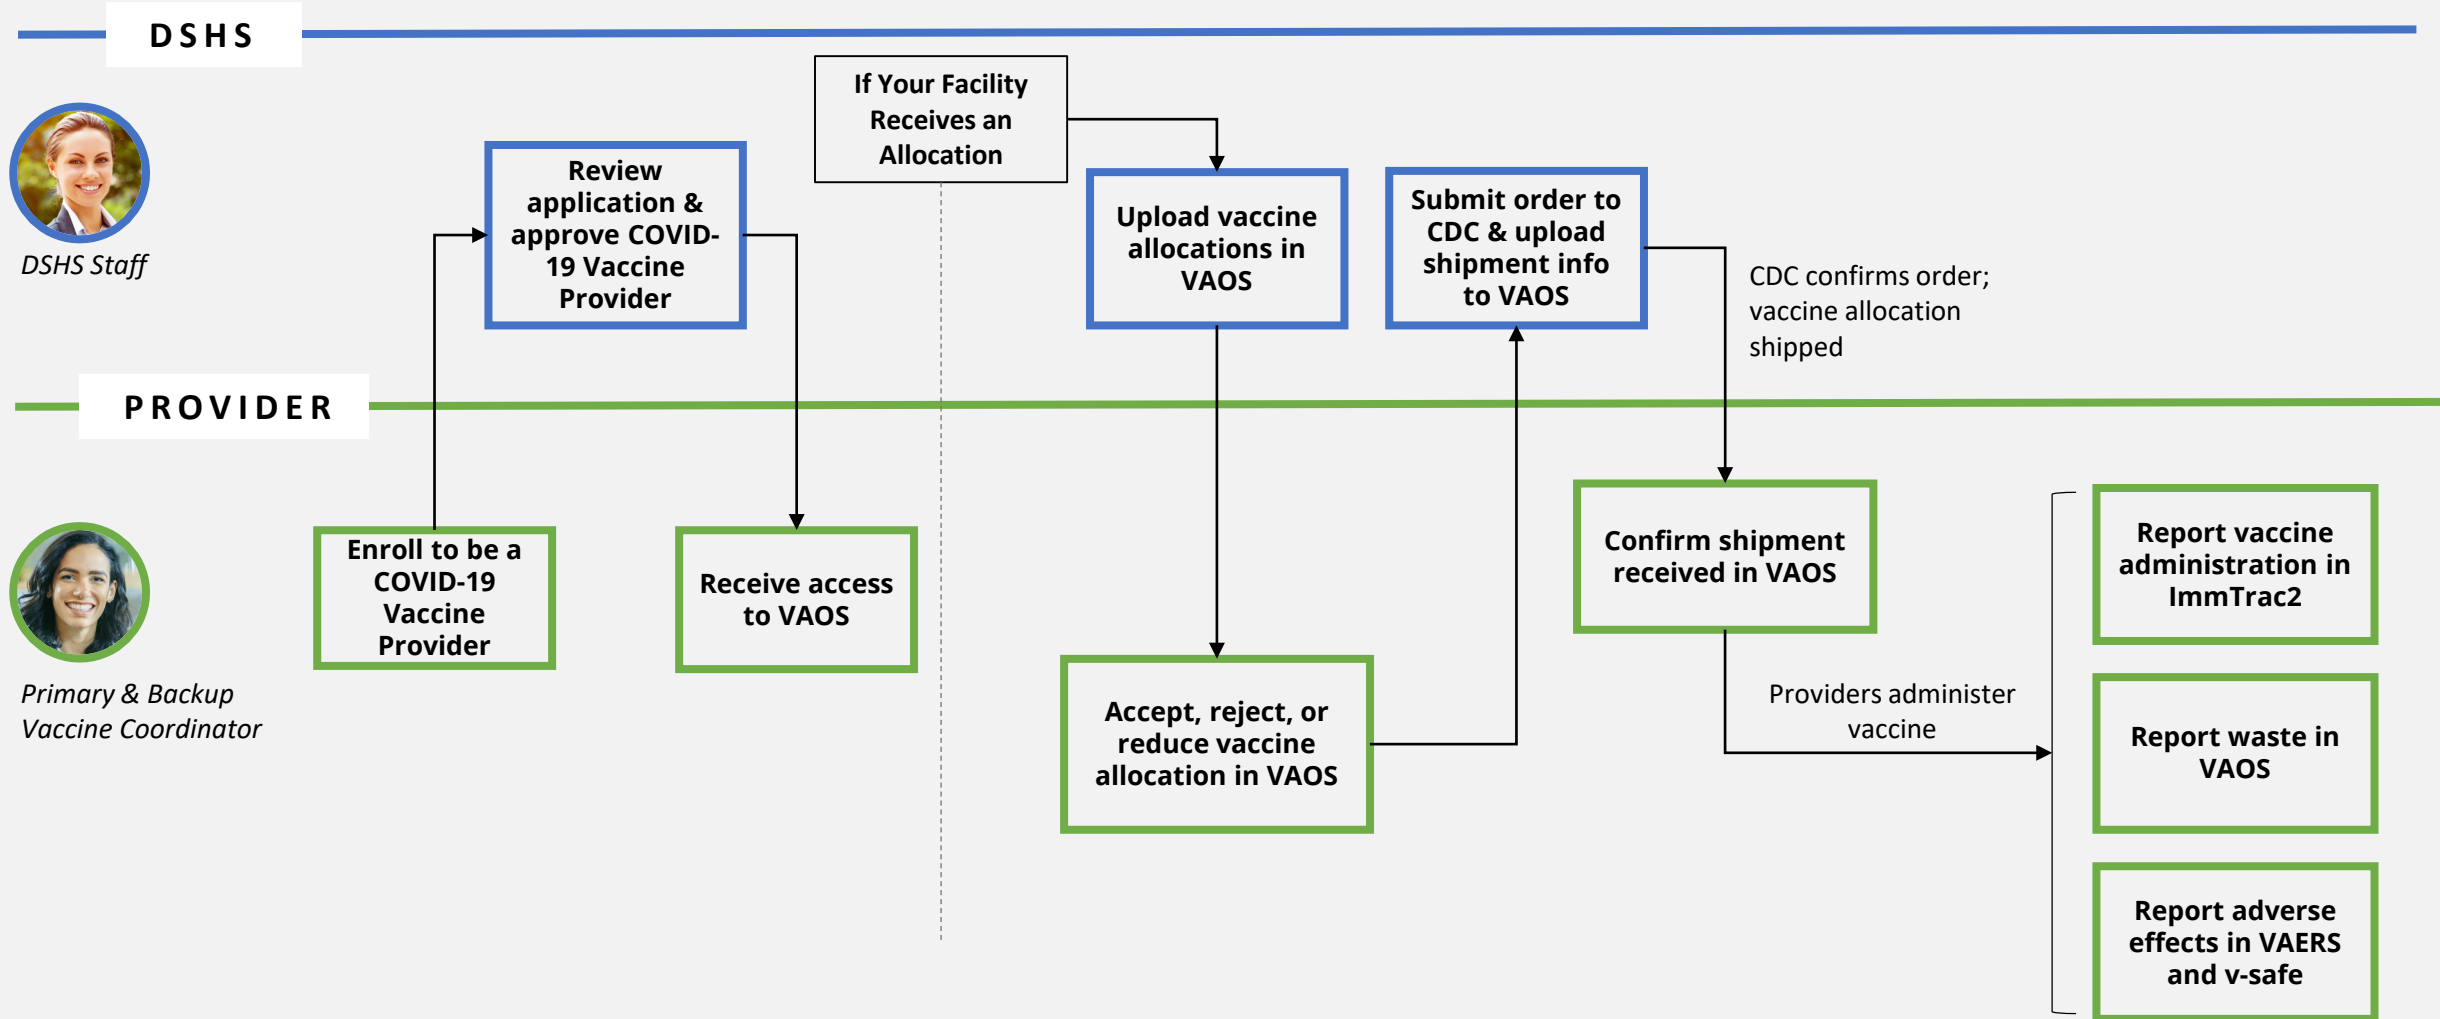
DSHS

DSHS Staff

Review application & approve COVID-19 Vaccine Provider

If Your Facility Receives an Allocation

Upload vaccine allocations in VAOS

Submit order to CDC & upload shipment info to VAOS

CDC confirms order; vaccine allocation shipped

PROVIDER

Primary & Backup Vaccine Coordinator

Enroll to be a COVID-19 Vaccine Provider

Receive access to VAOS

Accept, reject, or reduce vaccine allocation in VAOS

Confirm shipment received in VAOS

Providers administer vaccine

Report vaccine administration in ImmTrac2

Report waste in VAOS

Report adverse effects in VAERS and v-safe